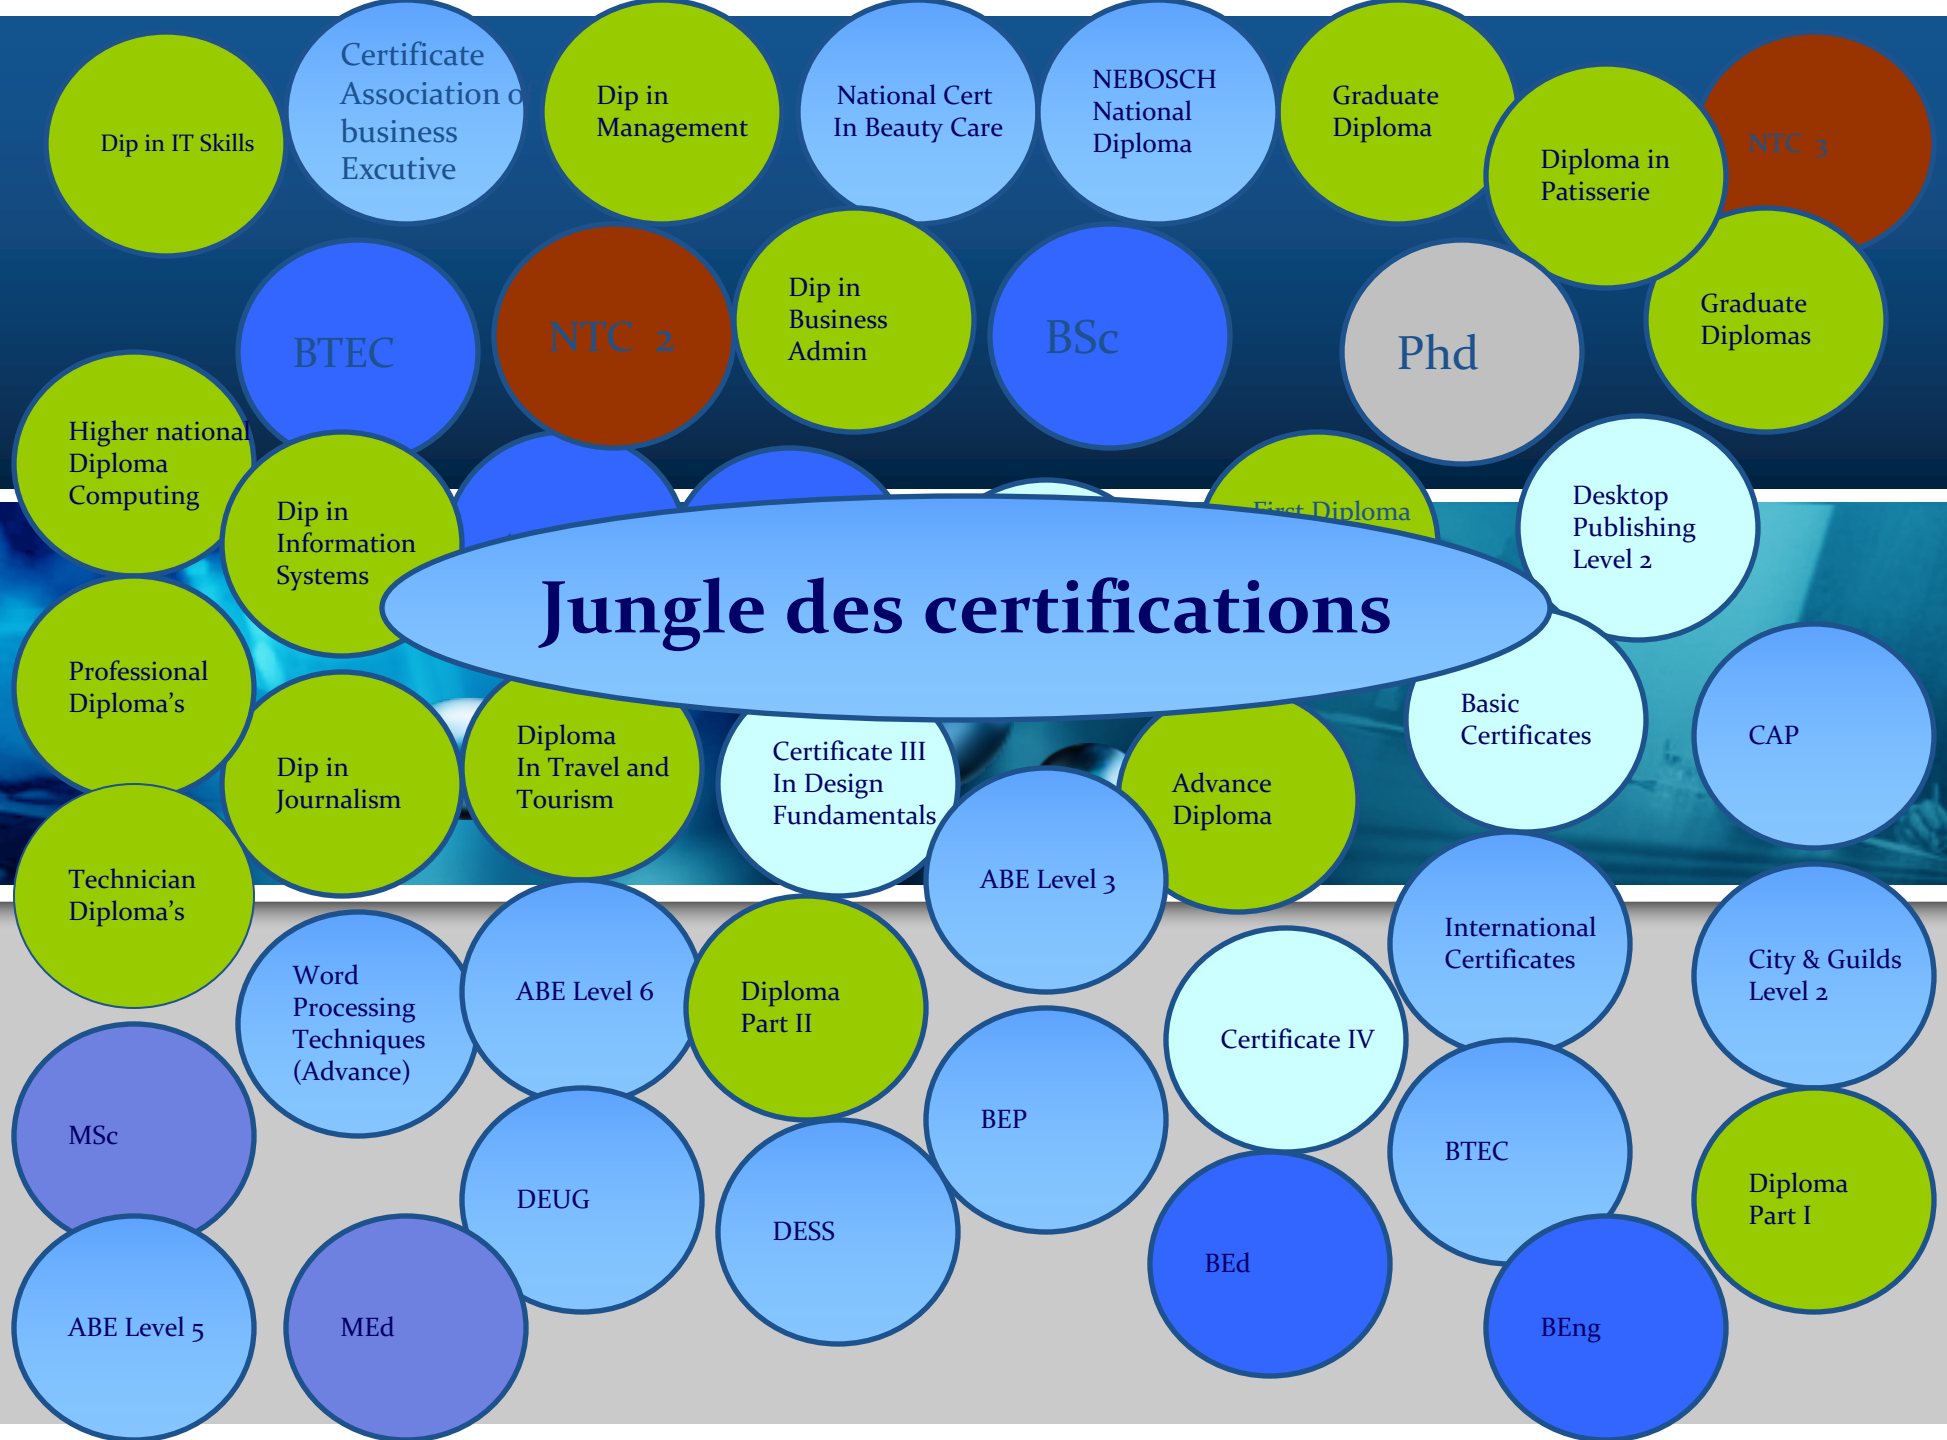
Dip in IT Skills

Certificate Association o business Excutive

Dip in Management

National Cert In Beauty Care

NEBOSCH National Diploma

Graduate Diploma

Diploma in Patisserie

NTC 3

BTEC

NTC 2

Dip in Business Admin

BSc

Phd

Graduate Diplomas

Higher national Diploma Computing

Dip in Information Systems

First Diploma

Desktop Publishing Level 2

Jungle des certifications

Professional Diploma's

Basic Certificates

CAP

Dip in Journalism

Diploma In Travel and Tourism

Certificate III In Design Fundamentals

Advance Diploma

Technician Diploma's

ABE Level 3

International Certificates

City & Guilds Level 2

Word Processing Techniques (Advance)

ABE Level 6

Diploma Part II

Certificate IV

MSc

BEP

BTEC

Diploma Part I

DEUG

DESS

BEd

ABE Level 5

MEd

BEng